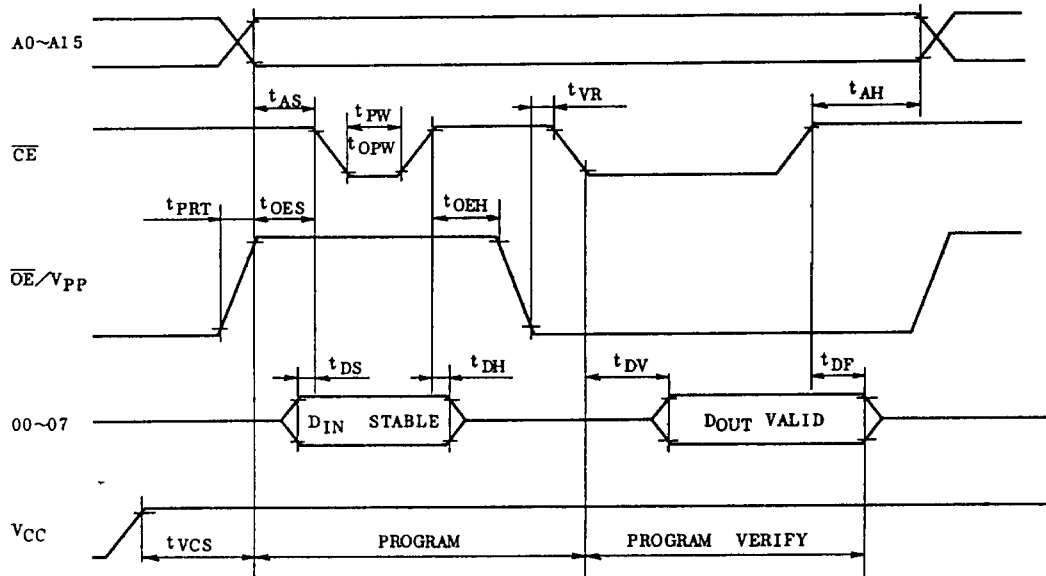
A0~A15

$t_{AS}$

$t_{PW}$

$t_{OPW}$

$t_{VR}$

$t_{AH}$

$\overline{CE}$

$t_{PRT}$

$t_{OES}$

$t_{OEH}$

$\overline{OE}/V_{PP}$

$t_{DS}$

$t_{DH}$

$t_{DV}$

$t_{DF}$

00~07

$D_{IN}$ STABLE

DOUT VALID

$V_{CC}$

tVCS

PROGRAM

PROGRAM VERIFY